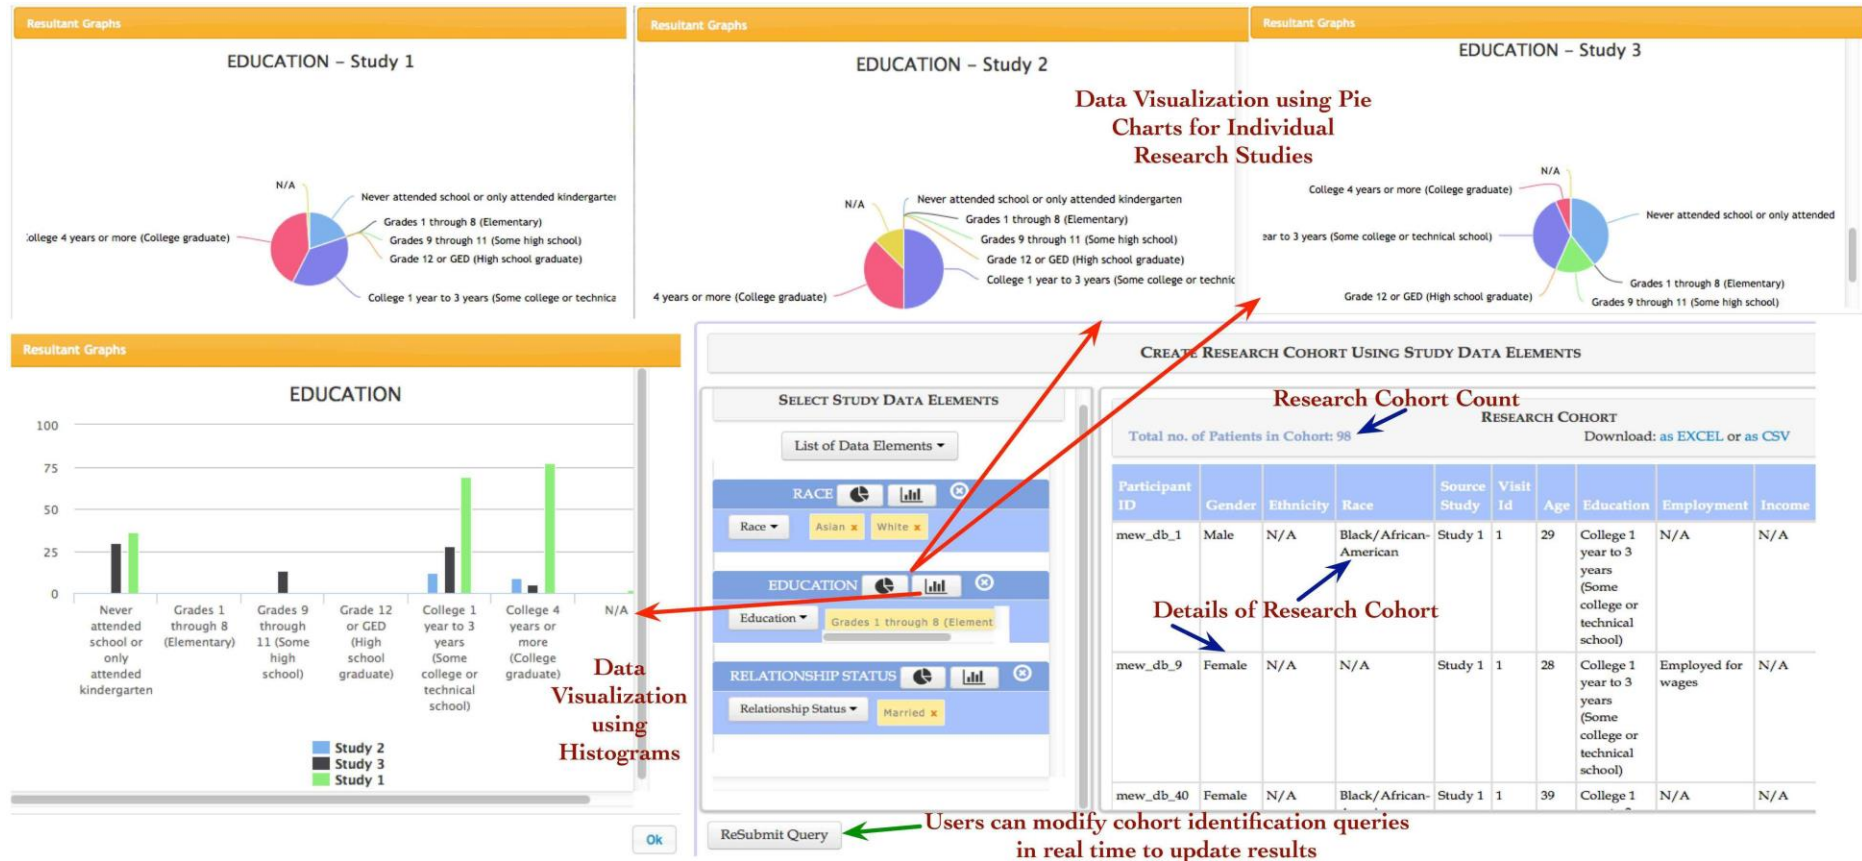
Resultant Graphs

EDUCATION – Study 1

N/A
Never attended school or only attended kindergarte
Grades 1 through 8 (Elementary)
Grades 9 through 11 (Some high school)
Grade 12 or GED (High school graduate)
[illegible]ollege 4 years or more (College graduate)
College 1 year to 3 years (Some college or technica

Resultant Graphs

EDUCATION – Study 2

N/A
Never attended school or only attended kindergarten
Grades 1 through 8 (Elementary)
Grades 9 through 11 (Some high school)
Grade 12 or GED (High school graduate)
College 1 year to 3 years (Some college or technic
4 years or more (College graduate)

Data Visualization using Pie Charts for Individual Research Studies

Resultant Graphs

EDUCATION – Study 3

N/A
College 4 years or more (College graduate)
Never attended school or only attended
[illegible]ear to 3 years (Some college or technical school)
Grades 1 through 8 (Elementary)
Grade 12 or GED (High school graduate)
Grades 9 through 11 (Some high school)

Resultant Graphs

EDUCATION

100
75
50
25
0

Never attended school or only attended kindergarten
Grades 1 through 8 (Elementary)
Grades 9 through 11 (Some high school)
Grade 12 or GED (High school graduate)
College 1 year to 3 years (Some college or technical school)
College 4 years or more (College graduate)
N/A

Study 2
Study 3
Study 1

Data Visualization using Histograms

Ok

CREATE RESEARCH COHORT USING STUDY DATA ELEMENTS

SELECT STUDY DATA ELEMENTS

List of Data Elements

RACE
Race
Asian ×
White ×

EDUCATION
Education
Grades 1 through 8 (Element

RELATIONSHIP STATUS
Relationship Status
Married ×

Research Cohort Count
RESEARCH COHORT
Total no. of Patients in Cohort: 98
Download: as EXCEL or as CSV

| Participant ID | Gender | Ethnicity | Race | Source Study | Visit Id | Age | Education | Employment | Income |
|---|---|---|---|---|---|---|---|---|---|
| mew_db_1 | Male | N/A | Black/African-American | Study 1 | 1 | 29 | College 1 year to 3 years (Some college or technical school) | N/A | N/A |
| mew_db_9 | Female | N/A | N/A | Study 1 | 1 | 28 | College 1 year to 3 years (Some college or technical school) | Employed for wages | N/A |
| mew_db_40 | Female | N/A | Black/African- | Study 1 | 1 | 39 | College 1 | N/A | N/A |

Details of Research Cohort

ReSubmit Query

Users can modify cohort identification queries in real time to update results